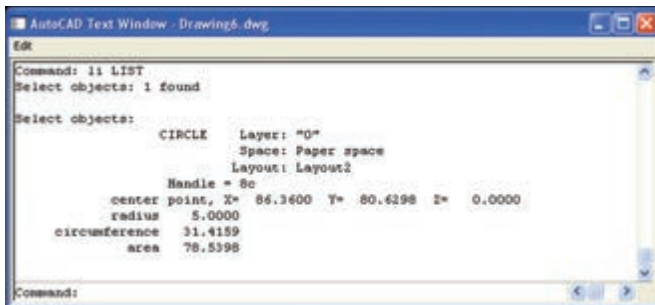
AutoCAD Text Window - Drawing6.dwg

Edit

Command: li LIST
Select objects: 1 found

Select objects:
CIRCLE Layer: "0"
Space: Paper space
Layout: Layout2
Handle = 8c
center point, X= 86.3600 Y= 80.6298 Z= 0.0000
radius 5.0000
circumference 31.4159
area 78.5398

Command: